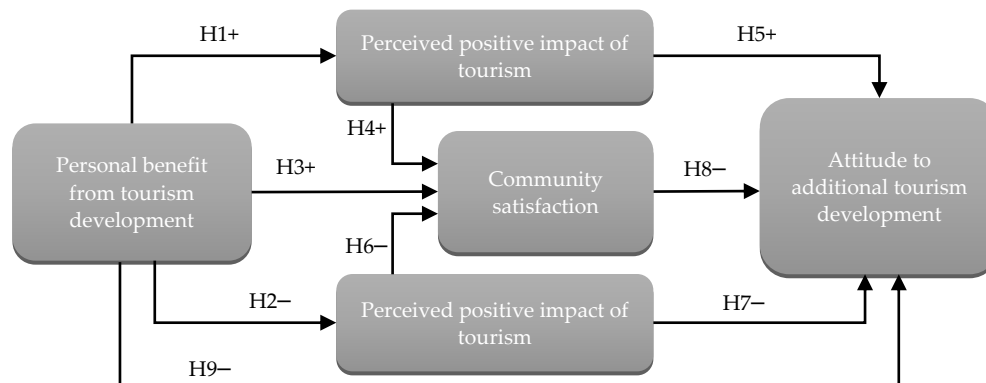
H1+

Perceived positive impact of tourism

H5+

H4+

Personal benefit from tourism development

H3+

Community satisfaction

H8−

Attitude to additional tourism development

H6−

H2−

Perceived positive impact of tourism

H7−

H9−